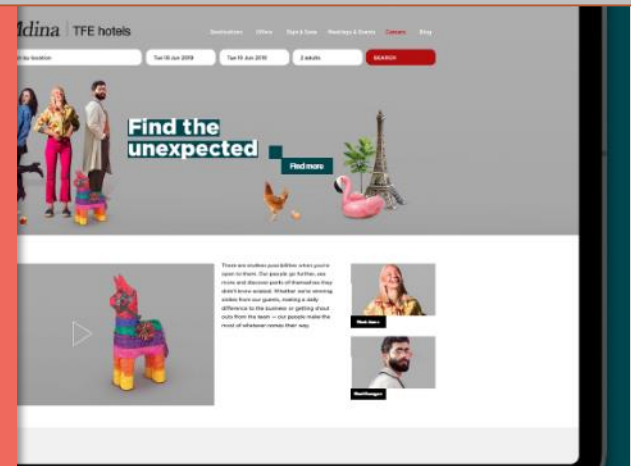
dina | TFE hotels

Destinations Offers Stay & Save Meetings & Events Careers Blog

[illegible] by location

Tue 18 Jun 2019

Tue 19 Jun 2019

2 adults

SEARCH

Find the unexpected

Find more

There are endless possibilities when you're open to them. Our people go further, see more and discover parts of themselves they didn't know existed. Whether we're winning smiles from our guests, making a daily difference to the business or getting shout outs from the team — our people make the most of whatever comes their way.

Meet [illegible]

Meet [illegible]